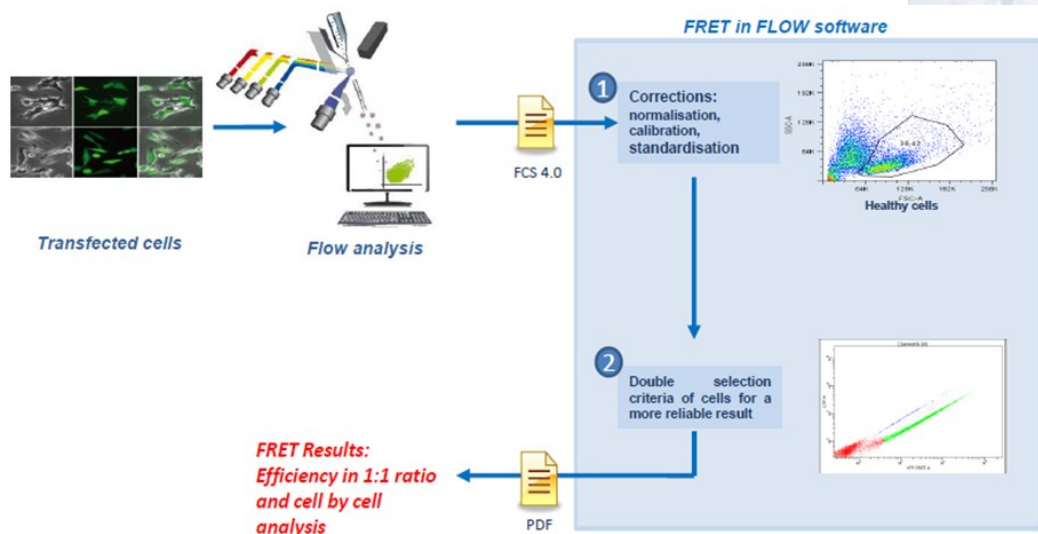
FRET in FLOW software

Transfected cells

Flow analysis

FCS 4.0

1 Corrections: normalisation, calibration, standardisation

250K
180K
120K
60K
0
SSC-A
38.43
0 60K 120K 180K 250K
FSC-A
Healthy cells

2 Double selection criteria of cells for a more reliable result

FRET Results: Efficiency in 1:1 ratio and cell by cell analysis

PDF